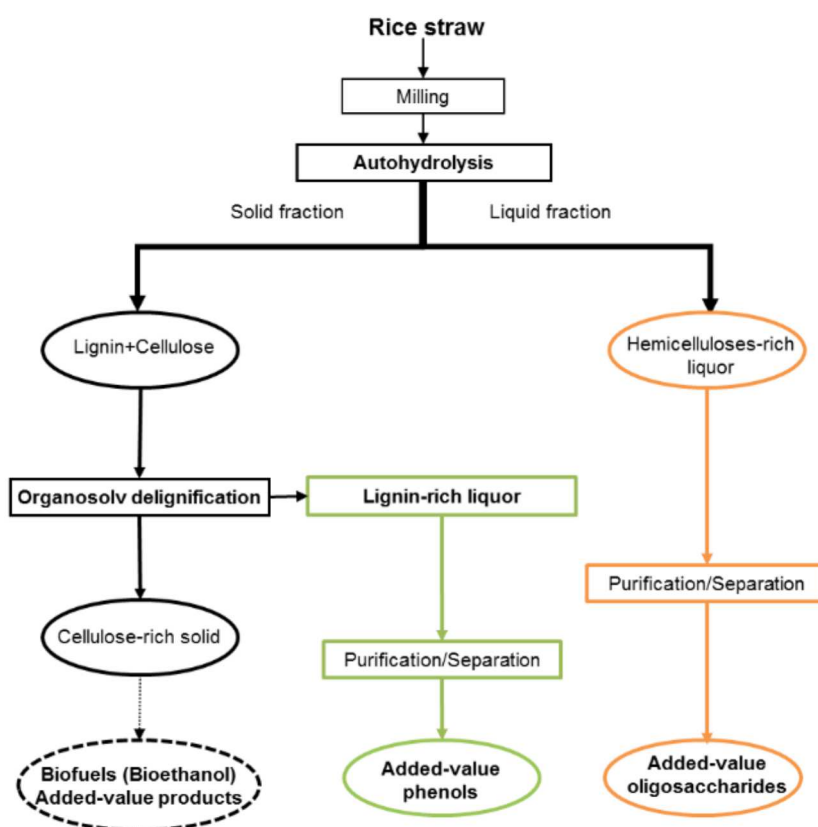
Rice straw

Milling

Autohydrolysis

Solid fraction

Liquid fraction

Lignin+Cellulose

Hemicelluloses-rich liquor

Organosolv delignification

Lignin-rich liquor

Purification/Separation

Cellulose-rich solid

Purification/Separation

Biofuels (Bioethanol) Added-value products

Added-value phenols

Added-value oligosaccharides